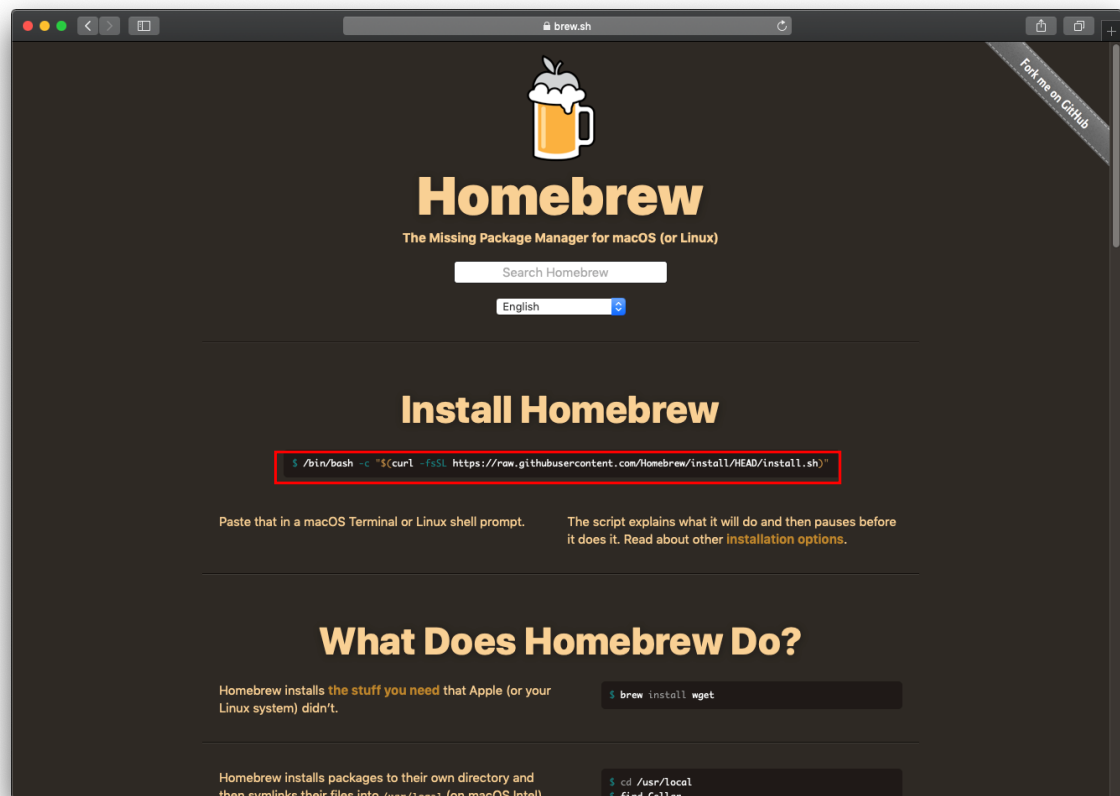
brew.sh

Fork me on GitHub

Homebrew

The Missing Package Manager for macOS (or Linux)

Search Homebrew

English

Install Homebrew

$ /bin/bash -c "$(curl -fsSL https://raw.githubusercontent.com/Homebrew/install/HEAD/install.sh)"

Paste that in a macOS Terminal or Linux shell prompt.

The script explains what it will do and then pauses before it does it. Read about other installation options.

What Does Homebrew Do?

Homebrew installs the stuff you need that Apple (or your Linux system) didn't.

$ brew install wget

Homebrew installs packages to their own directory and then symlinks their files into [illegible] (on macOS Intel)

$ cd /usr/local
$ find Cellar